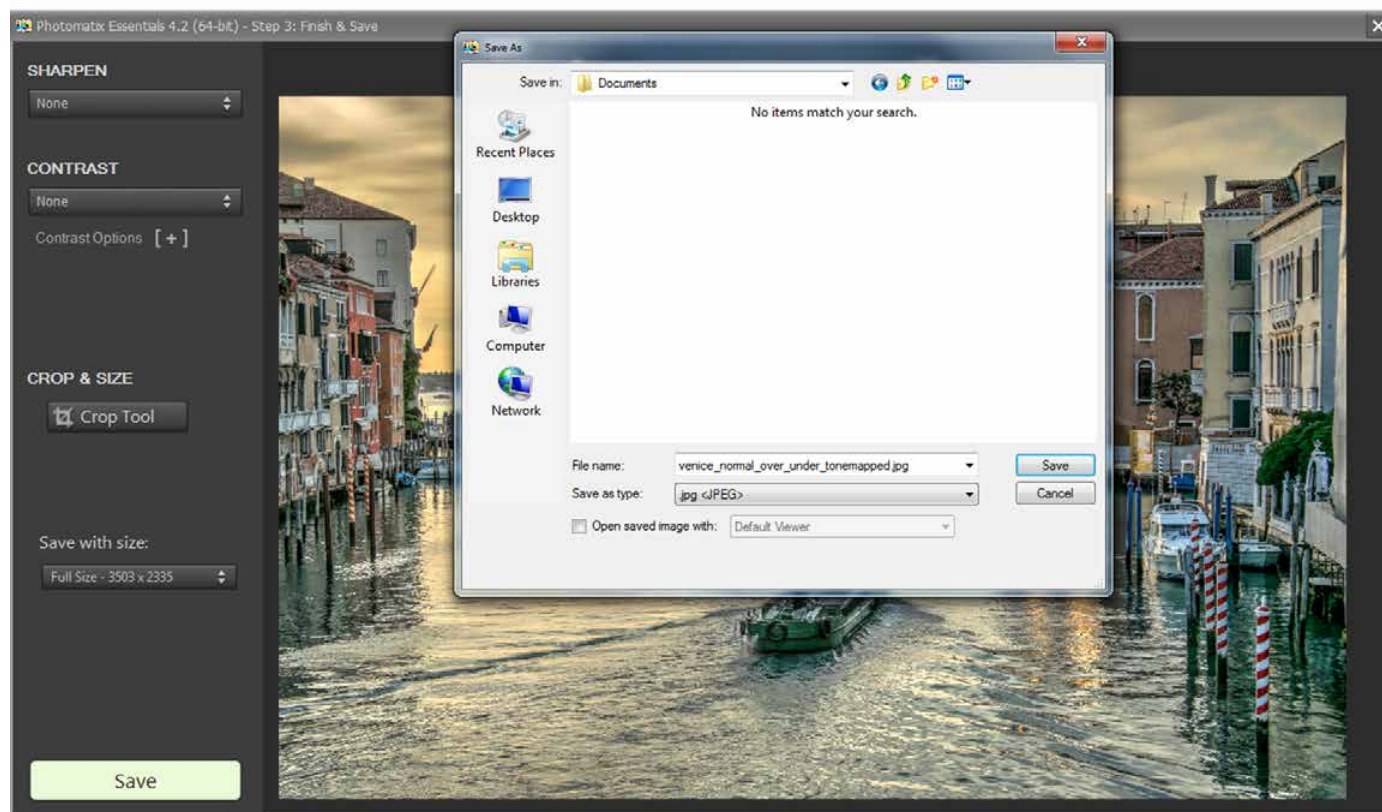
Photomatix Essentials 4.2 (64-bit) - Step 3: Finish & Save

SHARPEN
None

CONTRAST
None
Contrast Options [ + ]

CROP & SIZE
Crop Tool

Save with size:
Full Size - 3503 x 2335

Save

Save As

Save in: Documents

No items match your search.

Recent Places
Desktop
Libraries
Computer
Network

File name: venice_normal_over_under_tonemapped.jpg
Save as type: jpg <JPEG>
Open saved image with: Default Viewer

Save
Cancel